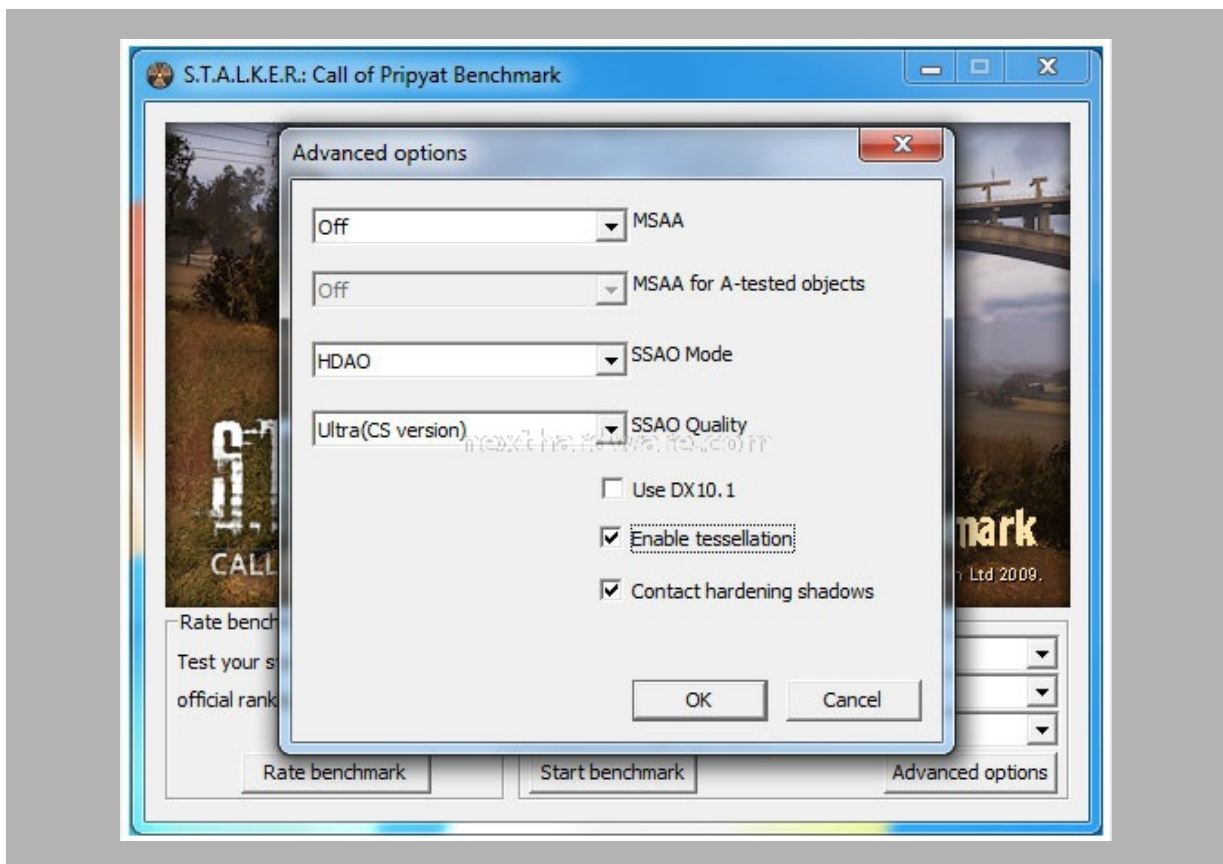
S.T.A.L.K.E.R.: Call of Pripyat Benchmark

Advanced options

Off MSAA

Off MSAA for A-tested objects

HDAO SSAO Mode

Ultra(CS version) SSAO Quality

nexthardware.com

Use DX10.1

Enable tessellation

Contact hardening shadows

OK

Cancel

CALL

mark

Ltd 2009.

Rate bench

Test your s

official rank

Rate benchmark

Start benchmark

Advanced options